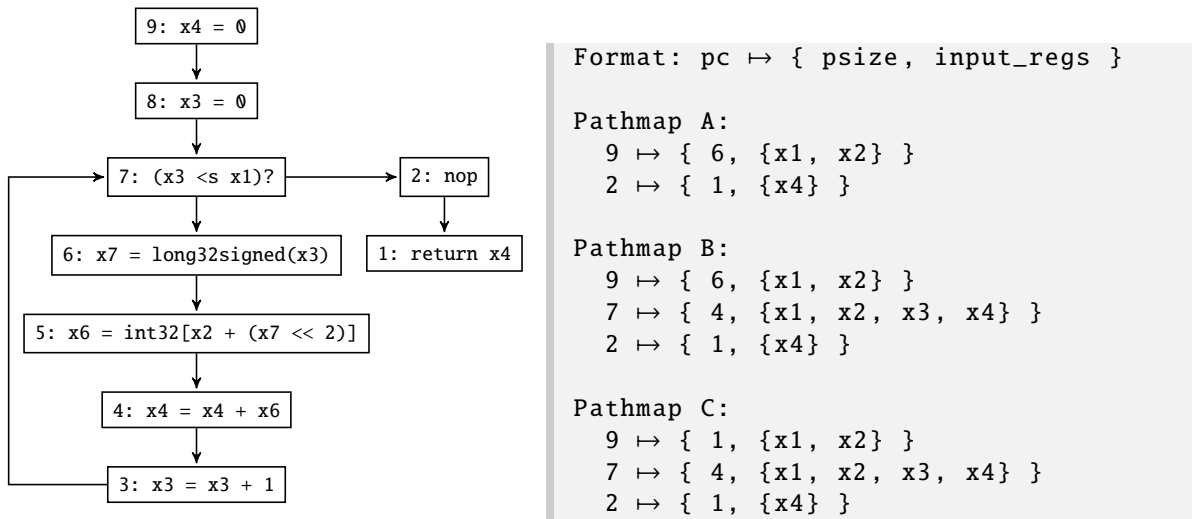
9: x4 = 0

8: x3 = 0

7: (x3 <s x1)?

2: nop

6: x7 = long32signed(x3)

1: return x4

5: x6 = int32[x2 + (x7 << 2)]

4: x4 = x4 + x6

3: x3 = x3 + 1

Format: pc $\mapsto$ { psize, input_regs }

Pathmap A:
9 $\mapsto$ { 6, {x1, x2} }
2 $\mapsto$ { 1, {x4} }

Pathmap B:
9 $\mapsto$ { 6, {x1, x2} }
7 $\mapsto$ { 4, {x1, x2, x3, x4} }
2 $\mapsto$ { 1, {x4} }

Pathmap C:
9 $\mapsto$ { 1, {x1, x2} }
7 $\mapsto$ { 4, {x1, x2, x3, x4} }
2 $\mapsto$ { 1, {x4} }